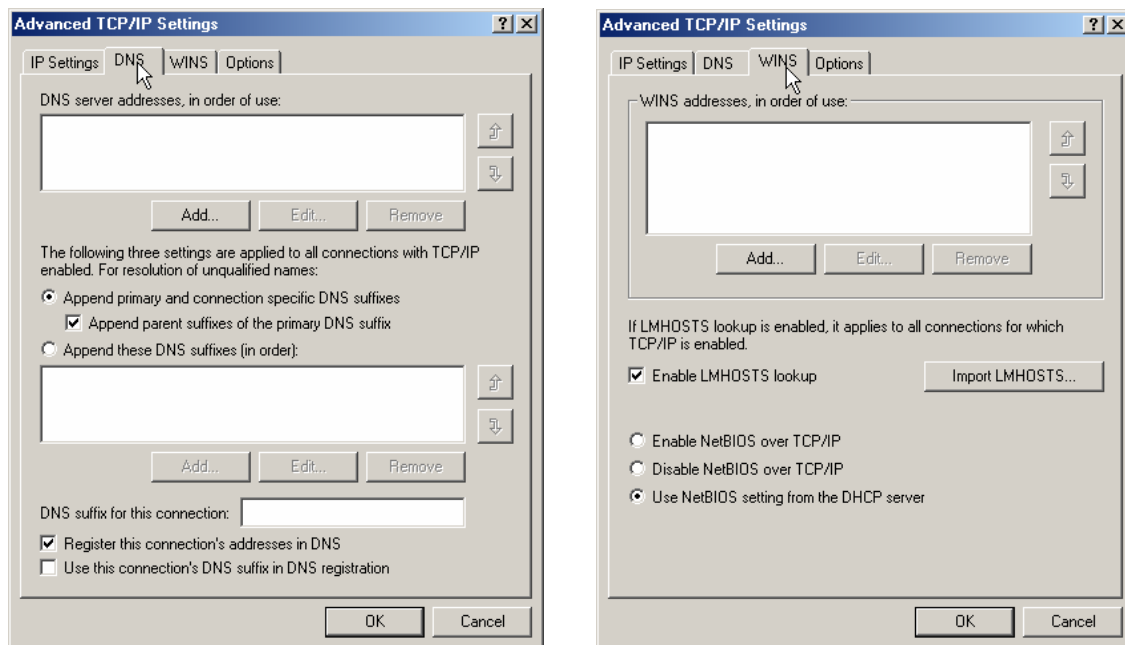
Advanced TCP/IP Settings

?

IP Settings DNS WINS Options

DNS server addresses, in order of use:

Add... Edit... Remove

The following three settings are applied to all connections with TCP/IP enabled. For resolution of unqualified names:

Append primary and connection specific DNS suffixes

Append parent suffixes of the primary DNS suffix

Append these DNS suffixes (in order):

Add... Edit... Remove

DNS suffix for this connection:

Register this connection's addresses in DNS

Use this connection's DNS suffix in DNS registration

OK Cancel

Advanced TCP/IP Settings

?

IP Settings DNS WINS Options

WINS addresses, in order of use:

Add... Edit... Remove

If LMHOSTS lookup is enabled, it applies to all connections for which TCP/IP is enabled.

Enable LMHOSTS lookup

Import LMHOSTS...

Enable NetBIOS over TCP/IP

Disable NetBIOS over TCP/IP

Use NetBIOS setting from the DHCP server

OK Cancel